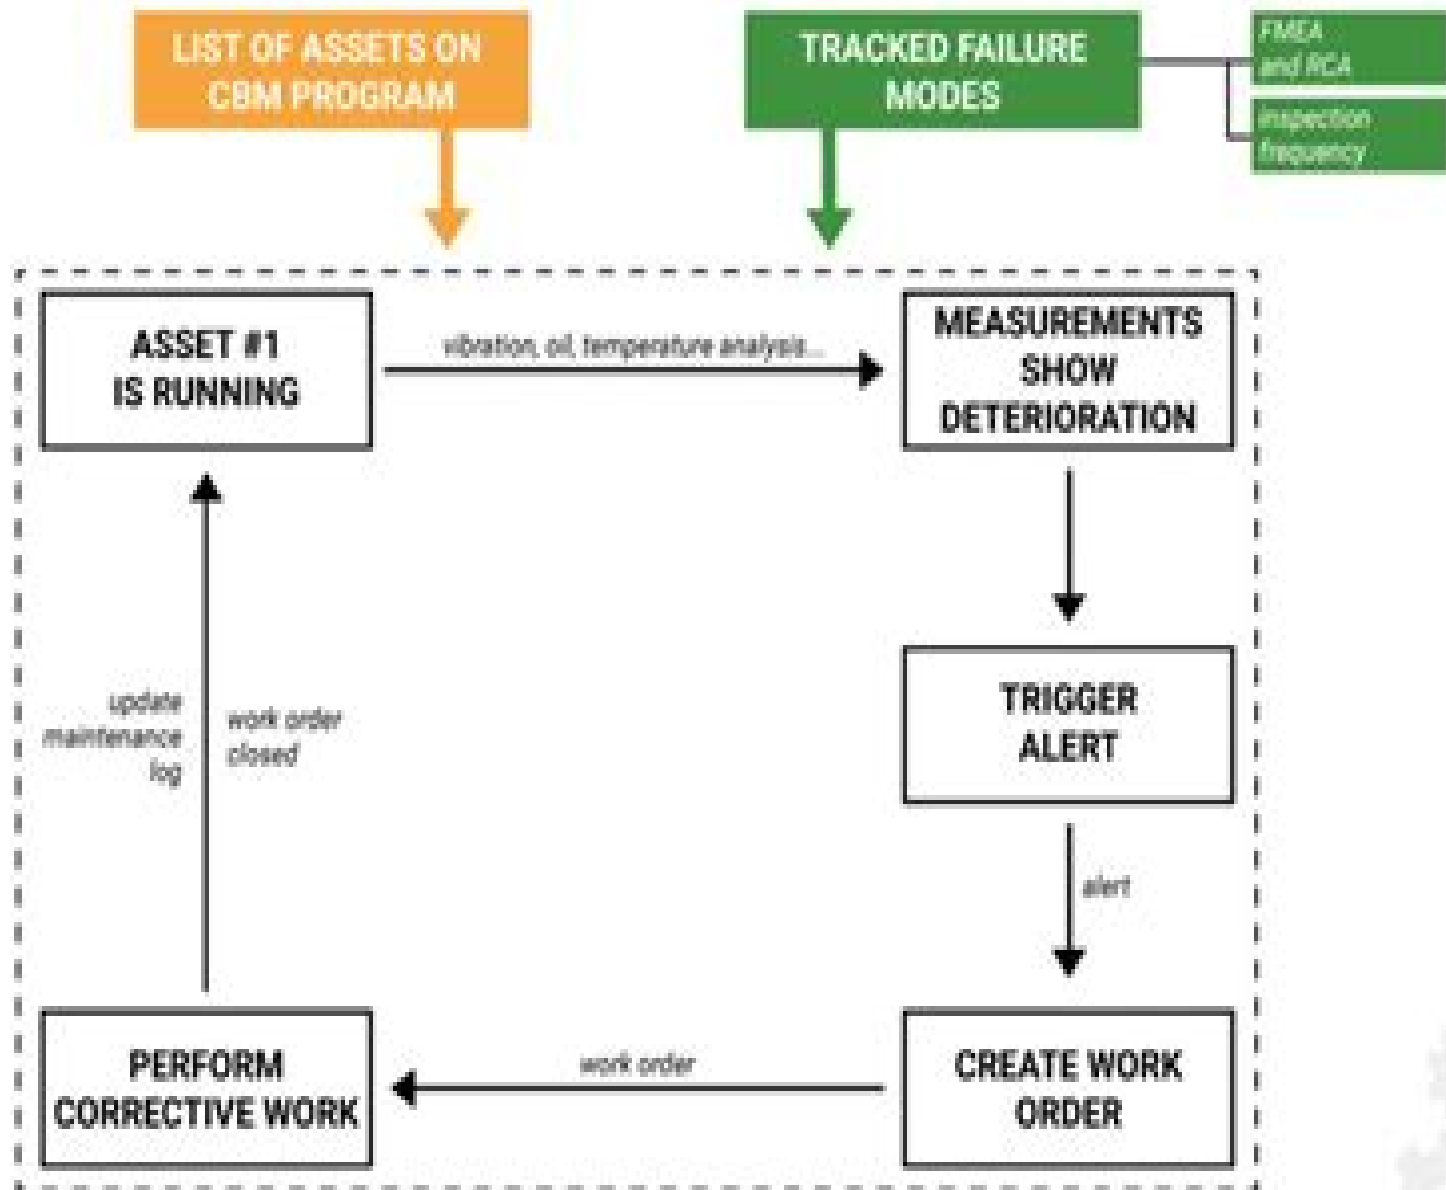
LIST OF ASSETS ON CBM PROGRAM

TRACKED FAILURE MODES

FMEA and RCA

inspection frequency

ASSET #1 IS RUNNING

vibration, oil, temperature analysis...

MEASUREMENTS SHOW DETERIORATION

TRIGGER ALERT

alert

CREATE WORK ORDER

work order

PERFORM CORRECTIVE WORK

update maintenance log

work order closed